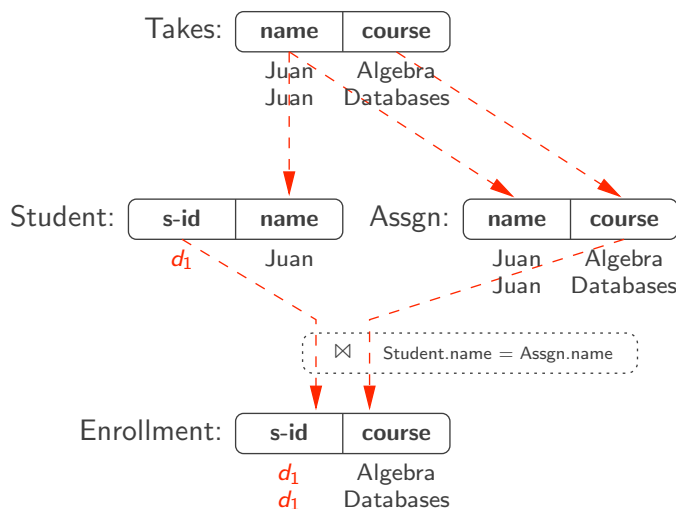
Takes:

| name | course |
|---|---|
| Juan | Algebra |
| Juan | Databases |

Student:

| s-id | name |
|---|---|
| $d_1$ | Juan |

Assgn:

| name | course |
|---|---|
| Juan | Algebra |
| Juan | Databases |

$\bowtie$ Student.name = Assgn.name

Enrollment:

| s-id | course |
|---|---|
| $d_1$ | Algebra |
| $d_1$ | Databases |